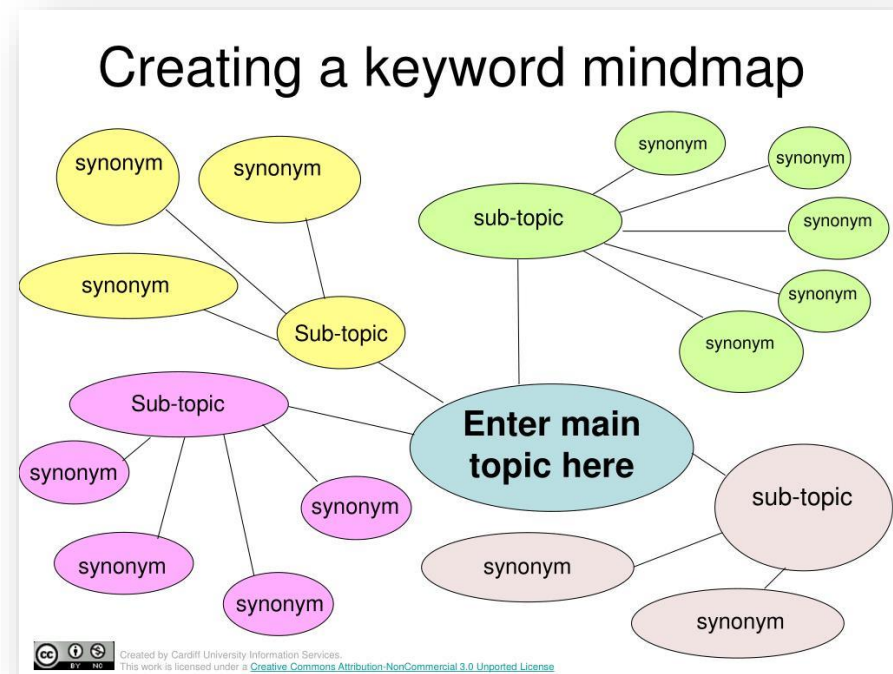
Creating a keyword mindmap

synonym

synonym

synonym

Sub-topic

synonym

synonym

sub-topic

synonym

synonym

synonym

synonym

Sub-topic

synonym

synonym

synonym

synonym

Enter main topic here

sub-topic

synonym

synonym

cc BY NC

Created by Cardiff University Information Services.
This work is licensed under a Creative Commons Attribution-NonCommercial 3.0 Unported License